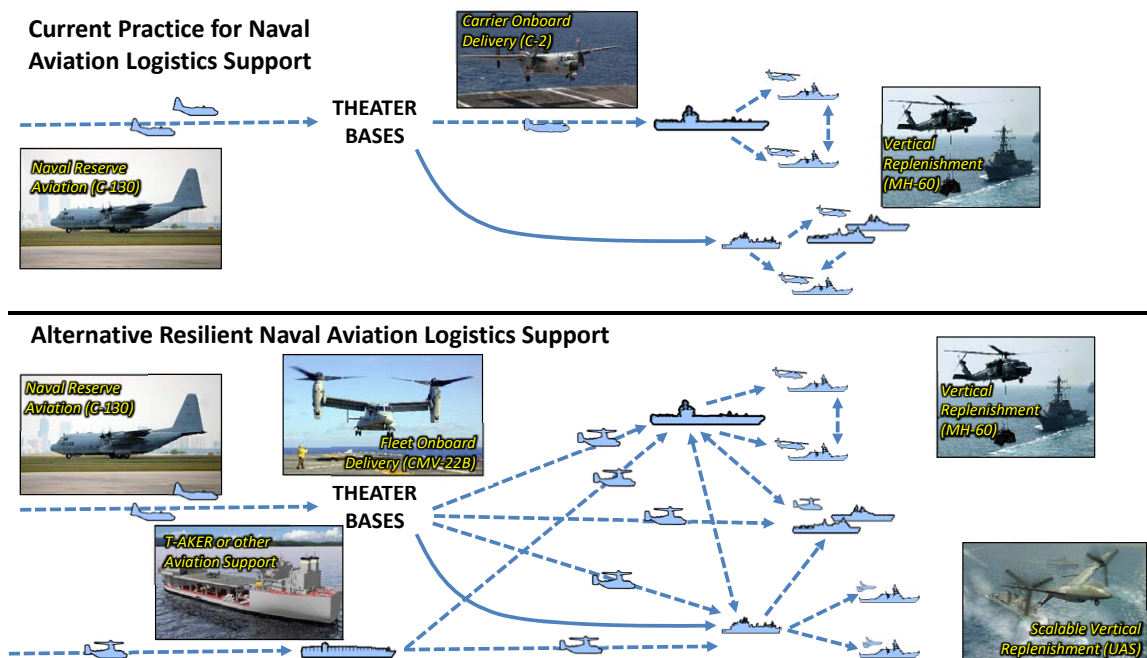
Current Practice for Naval Aviation Logistics Support

Carrier Onboard Delivery (C-2)

THEATER BASES

Naval Reserve Aviation (C-130)

Vertical Replenishment (MH-60)

Alternative Resilient Naval Aviation Logistics Support

Naval Reserve Aviation (C-130)

Fleet Onboard Delivery (CMV-22B)

Vertical Replenishment (MH-60)

THEATER BASES

T-AKER or other Aviation Support

Scalable Vertical Replenishment (UAS)